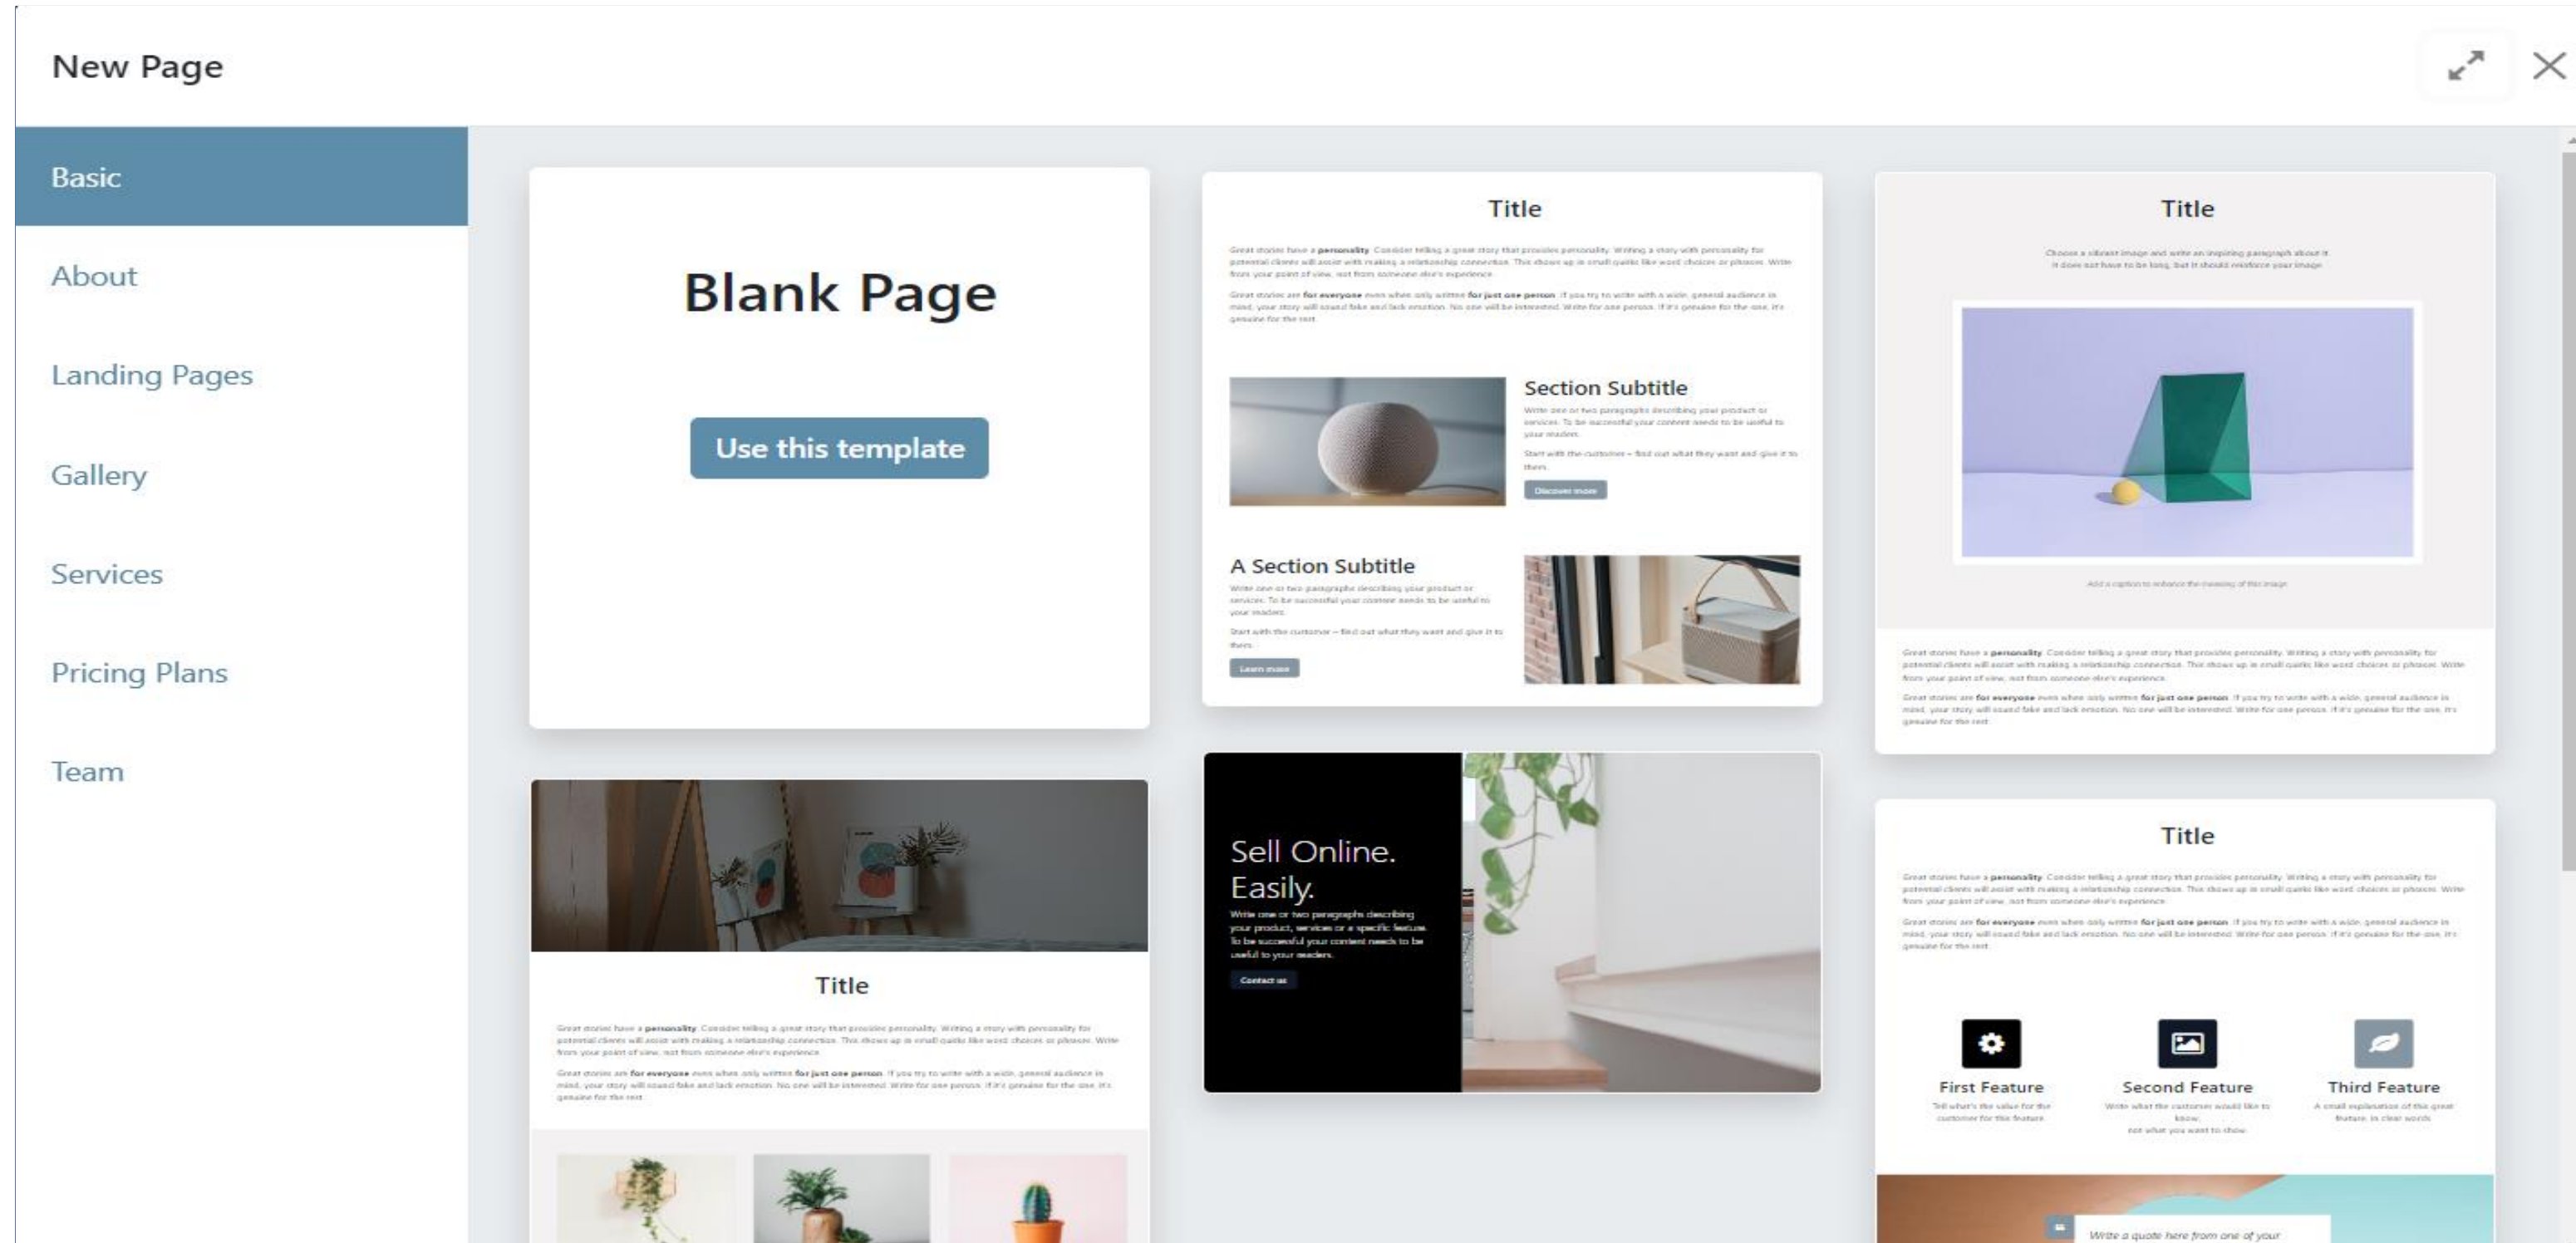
New Page

Basic

About

Landing Pages

Gallery

Services

Pricing Plans

Team

Blank Page

Use this template

Title

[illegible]

Section Subtitle

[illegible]

A Section Subtitle

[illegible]

Title

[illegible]

Title

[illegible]

Sell Online. Easily.

Write one or two paragraphs describing your product, services or a specific feature. To be successful your content needs to be useful to your readers.

Contact us

Title

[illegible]

First Feature

Second Feature

Third Feature

Write a quote here from one of your